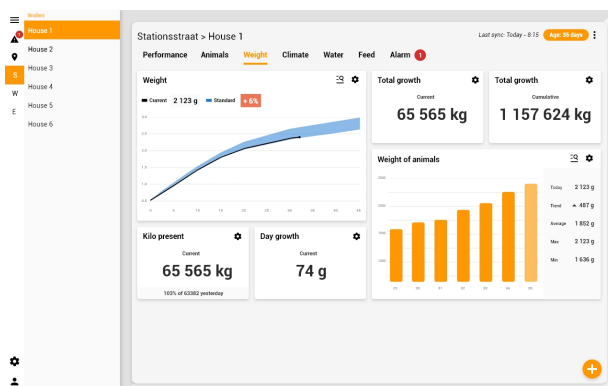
Broilers
House 1
House 2
House 3
House 4
House 5
House 6

S
W
E

Stationsstraat > House 1
Last sync: Today - 8:15
Age: 35 days

Performance Animals Weight Climate Water Feed Alarm 1

Weight
Current 2 123 g
Standard + 6%

Total growth
Current
65 565 kg

Total growth
Cumulative
1 157 624 kg

Weight of animals

Today 2 123 g
Trend 487 g
Average 1 852 g
Max 2 123 g
Min 1 636 g

Kilo present
Current
65 565 kg
103% of 63382 yesterday

Day growth
Current
74 g

+